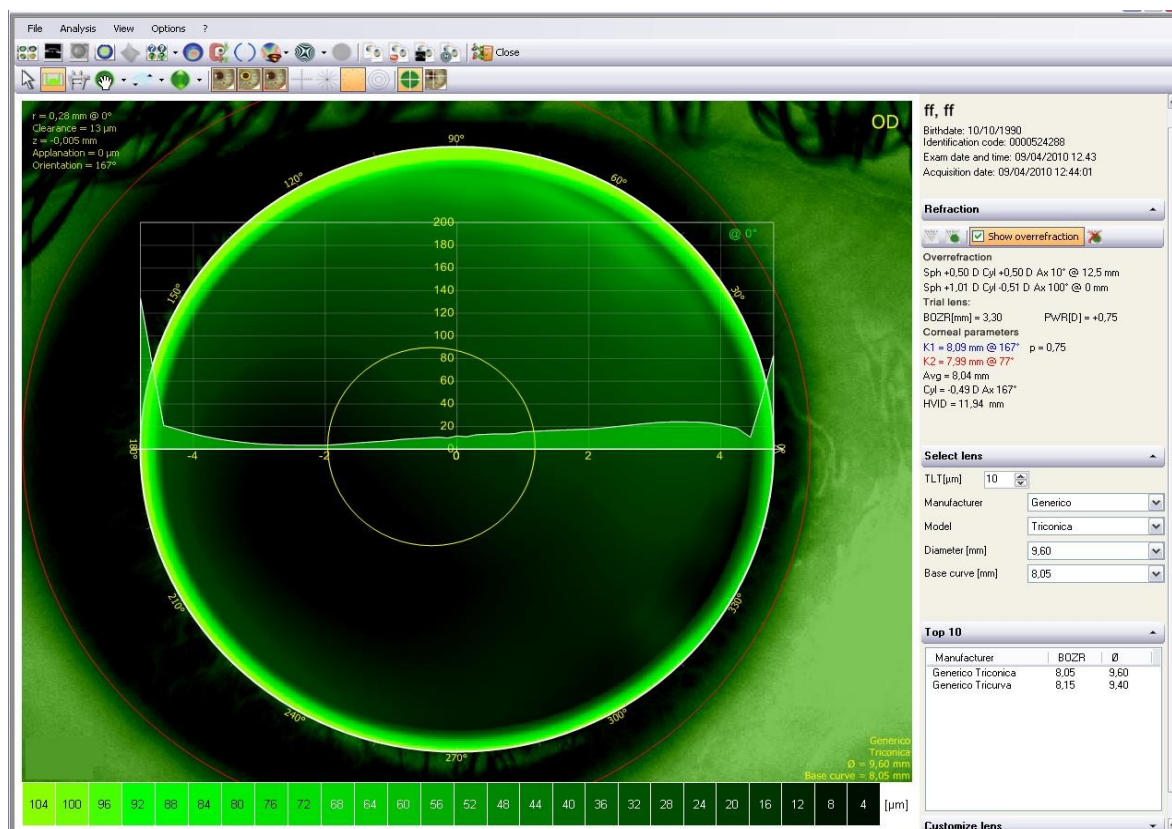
File Analysis View Options ?

Close

r = 0,28 mm @ 0°
Clearance = 13 µm
z = -0,005 mm
Applanation = 0 µm
Orientation = 167°

OD

90°
120°
60°
150°
30°
180°
0°
210°
330°
240°
300°
270°

@ 0°

200
180
160
140
120
100
80
60
40
20
0

-4
-2
0
2
4

Generico
Triconica
Ø = 9,60 mm
Base curve = 8,05 mm

| 104 | 100 | 96 | 92 | 88 | 84 | 80 | 76 | 72 | 68 | 64 | 60 | 56 | 52 | 48 | 44 | 40 | 36 | 32 | 28 | 24 | 20 | 16 | 12 | 8 | 4 | [µm] |
|---|---|---|---|---|---|---|---|---|---|---|---|---|---|---|---|---|---|---|---|---|---|---|---|---|---|---|

ff, ff
Birthdate: 10/10/1990
Identification code: 0000524288
Exam date and time: 09/04/2010 12.43
Acquisition date: 09/04/2010 12:44:01

Refraction

Show overrefraction

Overrefraction
Sph +0,50 D Cyl +0,50 D Ax 10° @ 12,5 mm
Sph +1,01 D Cyl -0,51 D Ax 100° @ 0 mm
Trial lens:
BOZR[mm] = 3,30 PWR[D] = +0,75
Corneal parameters
K1 = 8,09 mm @ 167° p = 0,75
K2 = 7,99 mm @ 77°
Avg = 8,04 mm
Cyl = -0,49 D Ax 167°
HVID = 11,94 mm

Select lens
TLT[µm] 10
Manufacturer Generico
Model Triconica
Diameter [mm] 9,60
Base curve [mm] 8,05

Top 10

| Manufacturer | BOZR | Ø |
|---|---|---|
| Generico Triconica | 8,05 | 9,60 |
| Generico Tricurva | 8,15 | 9,40 |

Customize lens